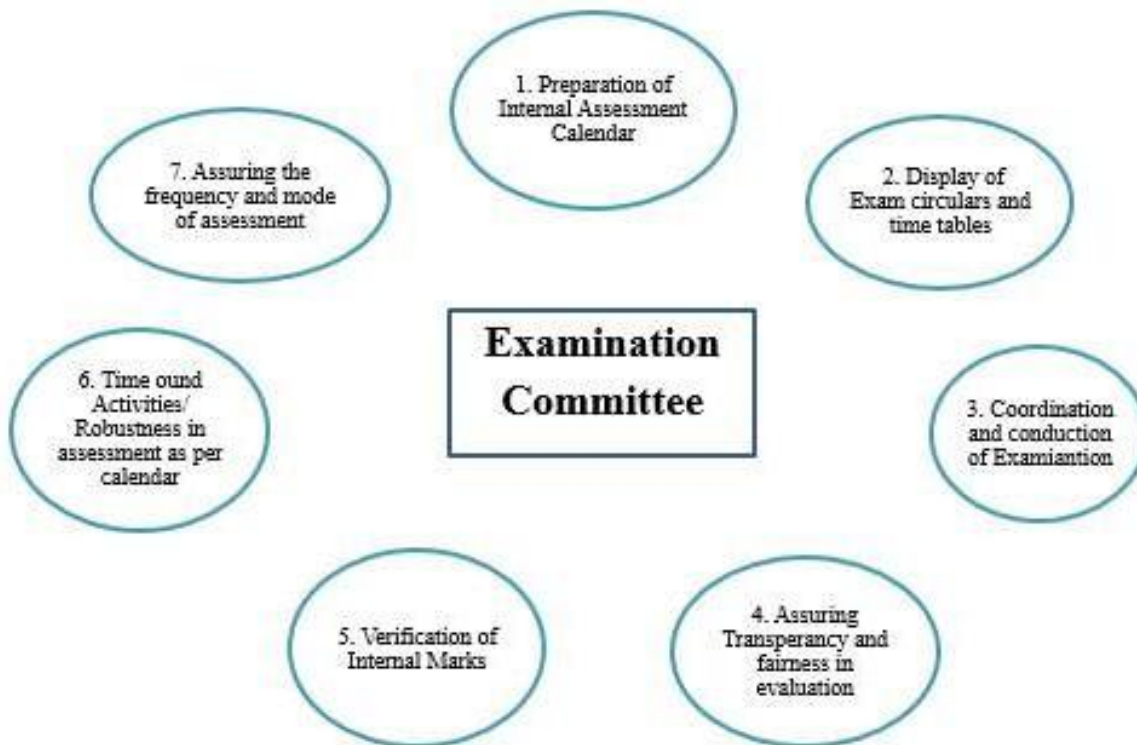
Examination Committee

1. Preparation of Internal Assessment Calendar

2. Display of Exam circulars and time tables

3. Coordination and conduction of Examiantion

4. Assuring Transperancy and fairness in evaluation

5. Verification of Internal Marks

6. Time ound Activities/ Robustness in assessment as per calendar

7. Assuring the frequency and mode of assessment